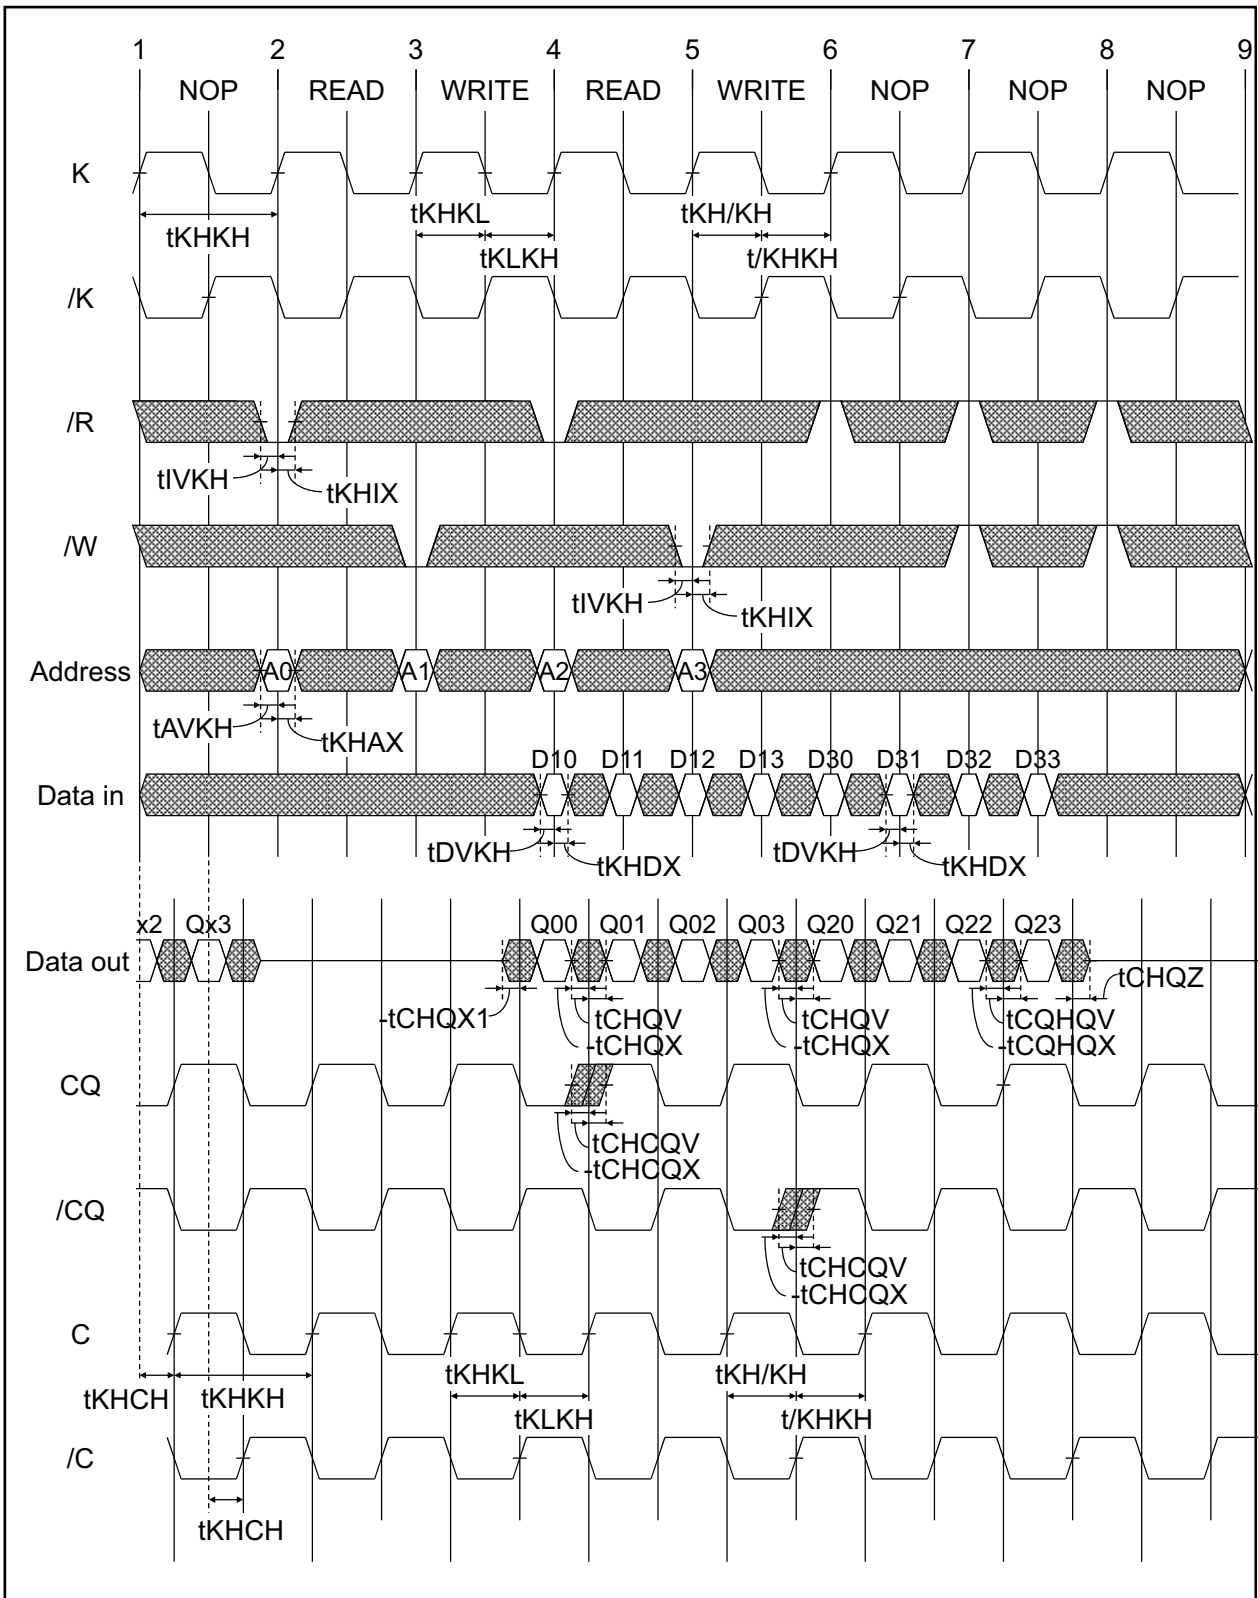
1 2 3 4 5 6 7 8 9
NOP READ WRITE READ WRITE NOP NOP NOP

K
tKHKH
tKHKL
tKLKH
tKH/KH
t/KHKH

/K

/R
tIVKH
tKHIX

/W
tIVKH
tKHIX

Address
A0 A1 A2 A3
tAVKH
tKHAX

Data in
D10 D11 D12 D13 D30 D31 D32 D33
tDVKH
tKHDX
tDVKH
tKHDX

Data out
x2 Qx3 Q00 Q01 Q02 Q03 Q20 Q21 Q22 Q23
tCHQZ
tCHQX1
tCHQV
tCHQX
tCHQV
tCHQX
tCQHQV
tCQHQX

CQ
tCHCQV
tCHCQX

/CQ
tCHCQV
tCHCQX

C
tKHCH
tKHKH
tKHKL
tKLKH
tKH/KH
t/KHKH

/C
tKHCH